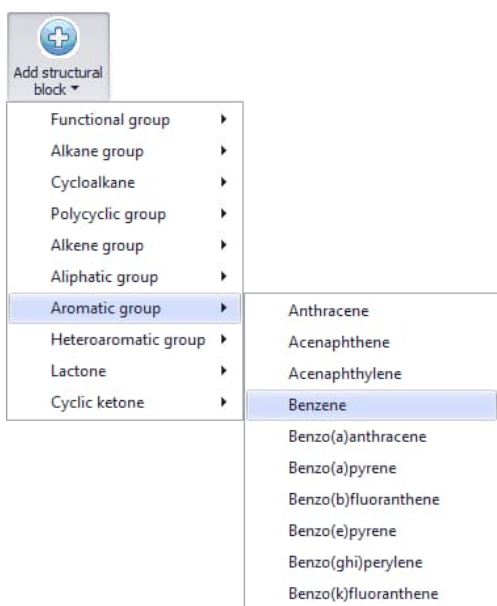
Add structural block ▾

Functional group ▸
Alkane group ▸
Cycloalkane ▸
Polycyclic group ▸
Alkene group ▸
Aliphatic group ▸
Aromatic group ▸
Heteroaromatic group ▸
Lactone ▸
Cyclic ketone ▸

Anthracene
Acenaphthene
Acenaphthylene
Benzene
Benzo(a)anthracene
Benzo(a)pyrene
Benzo(b)fluoranthene
Benzo(e)pyrene
Benzo(ghi)perylene
Benzo(k)fluoranthene